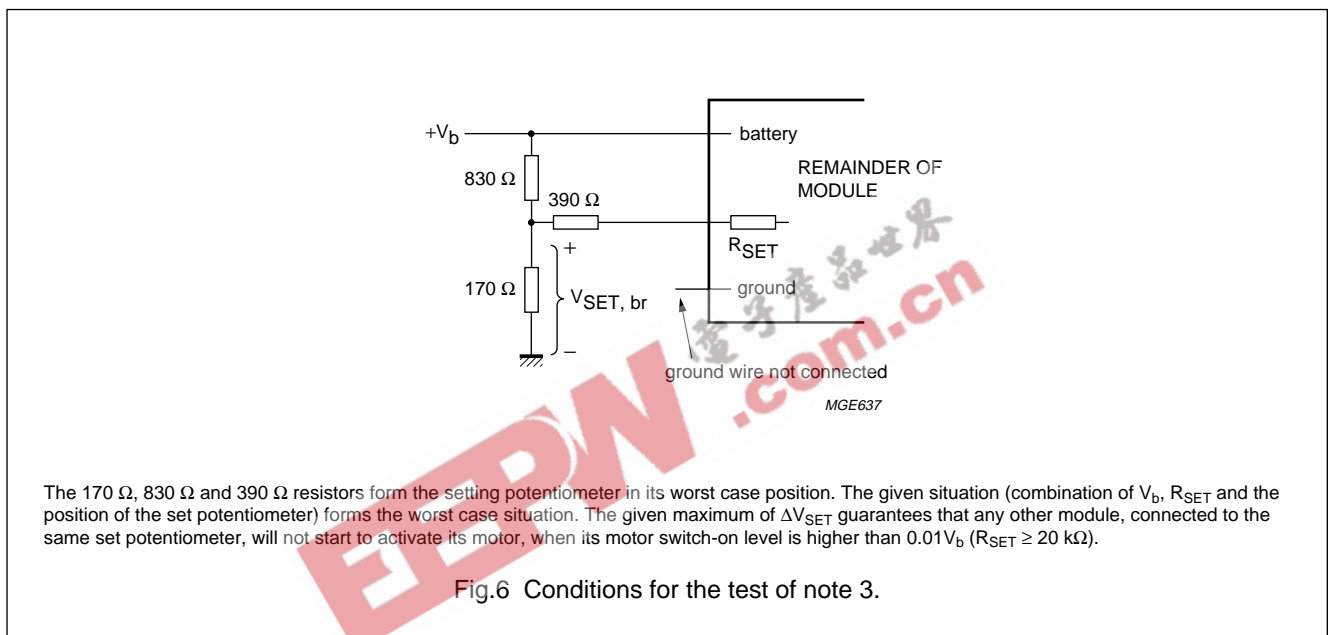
+V$_b$

battery

REMAINDER OF MODULE

830 Ω

390 Ω

$R_{SET}$

+

170 Ω

$V_{SET,\ br}$

ground

–

ground wire not connected

MGE637

EEPW .com.cn

The 170 Ω, 830 Ω and 390 Ω resistors form the setting potentiometer in its worst case position. The given situation (combination of $V_b$, $R_{SET}$ and the position of the set potentiometer) forms the worst case situation. The given maximum of $\Delta V_{SET}$ guarantees that any other module, connected to the same set potentiometer, will not start to activate its motor, when its motor switch-on level is higher than $0.01V_b$ ($R_{SET} \geq 20$ kΩ).

Fig.6 Conditions for the test of note 3.